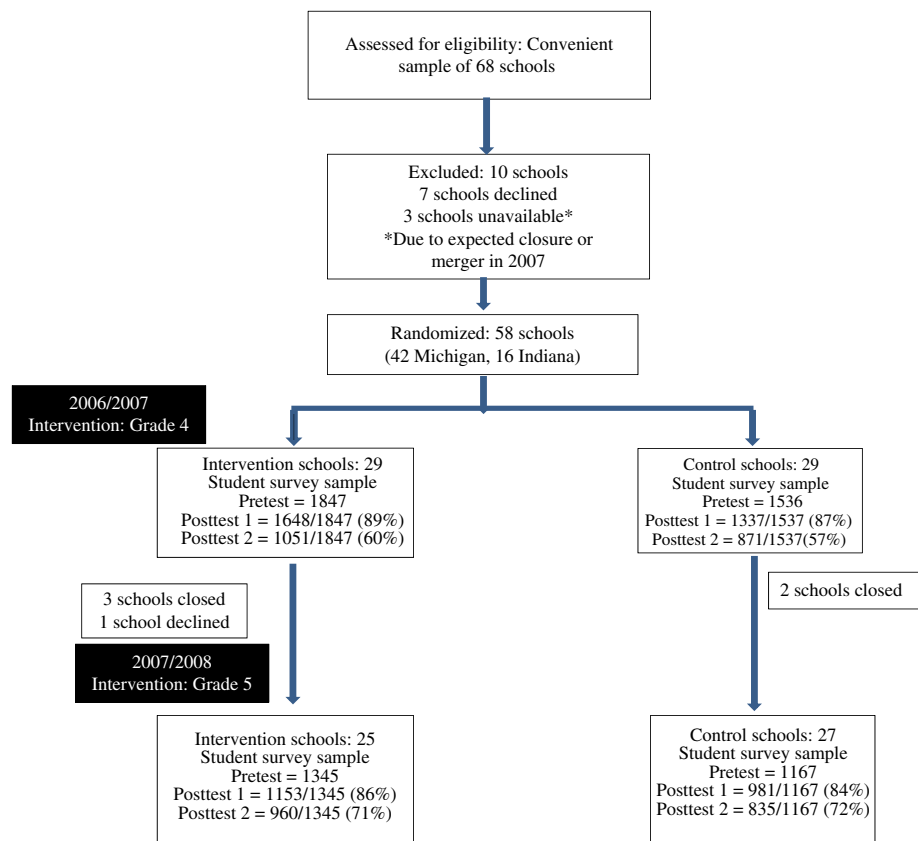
Assessed for eligibility: Convenient sample of 68 schools

Excluded: 10 schools
7 schools declined
3 schools unavailable*
*Due to expected closure or merger in 2007

Randomized: 58 schools
(42 Michigan, 16 Indiana)

2006/2007
Intervention: Grade 4

Intervention schools: 29
Student survey sample
Pretest = 1847
Posttest 1 = 1648/1847 (89%)
Posttest 2 = 1051/1847 (60%)

Control schools: 29
Student survey sample
Pretest = 1536
Posttest 1 = 1337/1537 (87%)
Posttest 2 = 871/1537(57%)

3 schools closed
1 school declined

2 schools closed

2007/2008
Intervention: Grade 5

Intervention schools: 25
Student survey sample
Pretest = 1345
Posttest 1 = 1153/1345 (86%)
Posttest 2 = 960/1345 (71%)

Control schools: 27
Student survey sample
Pretest = 1167
Posttest 1 = 981/1167 (84%)
Posttest 2 = 835/1167 (72%)